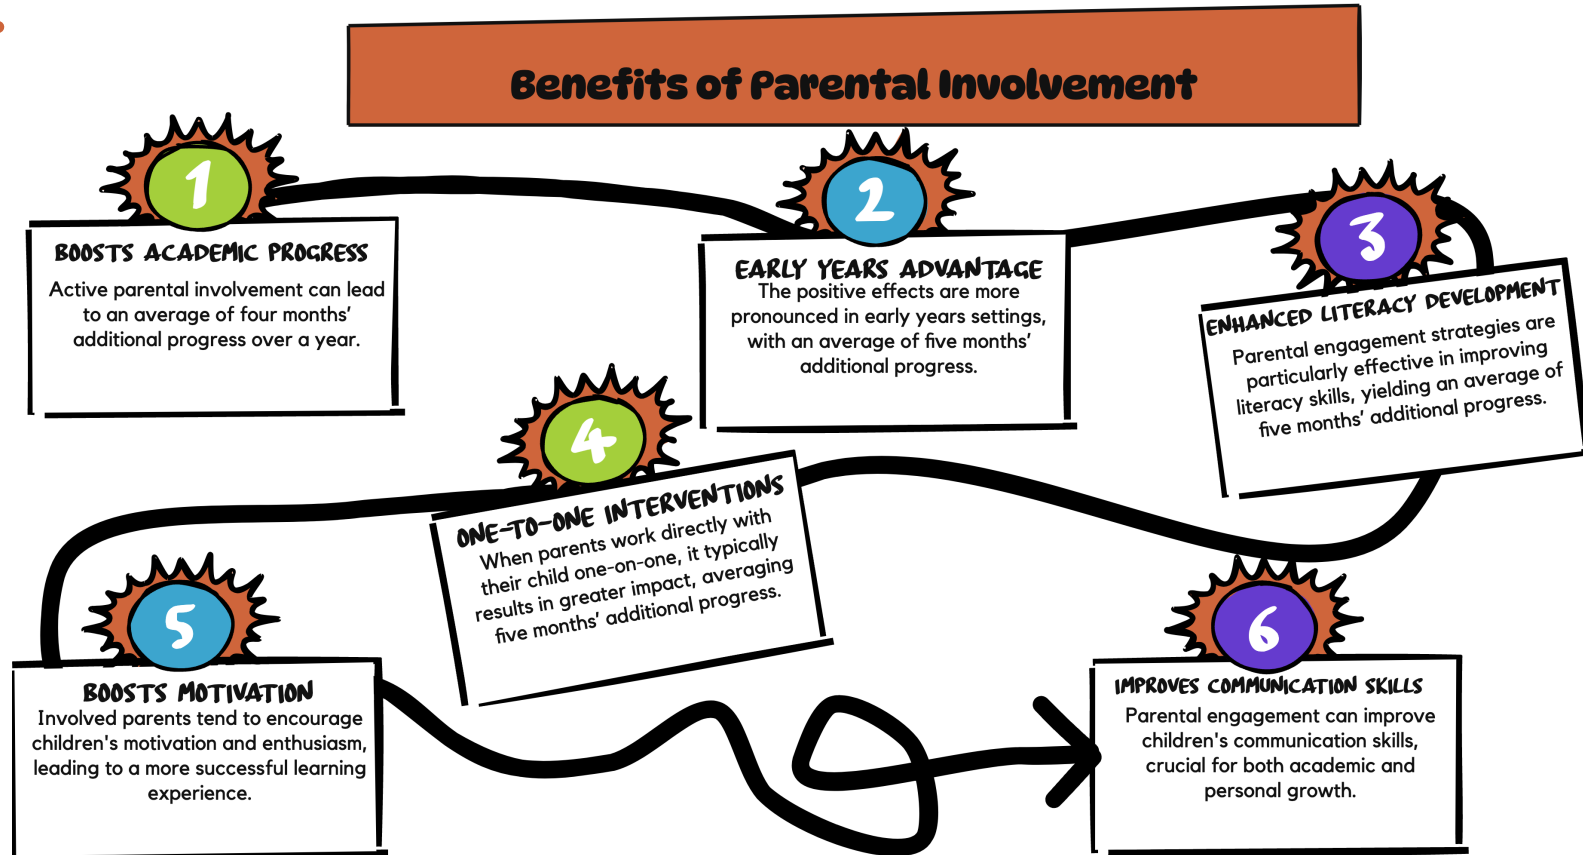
Benefits of Parental Involvement

1

BOOSTS ACADEMIC PROGRESS

Active parental involvement can lead to an average of four months' additional progress over a year.

2

EARLY YEARS ADVANTAGE

The positive effects are more pronounced in early years settings, with an average of five months' additional progress.

3

ENHANCED LITERACY DEVELOPMENT

Parental engagement strategies are particularly effective in improving literacy skills, yielding an average of five months' additional progress.

4

ONE-TO-ONE INTERVENTIONS

When parents work directly with their child one-on-one, it typically results in greater impact, averaging five months' additional progress.

5

BOOSTS MOTIVATION

Involved parents tend to encourage children's motivation and enthusiasm, leading to a more successful learning experience.

6

IMPROVES COMMUNICATION SKILLS

Parental engagement can improve children's communication skills, crucial for both academic and personal growth.